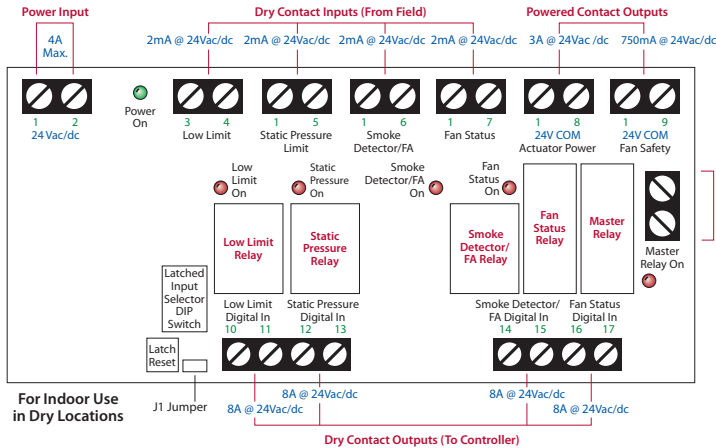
Power Input

Dry Contact Inputs (From Field)

Powered Contact Outputs

4A Max.

2mA @ 24Vac/dc

2mA @ 24Vac/dc

2mA @ 24Vac/dc

2mA @ 24Vac/dc

3A @ 24Vac /dc

750mA @ 24Vac/dc

Power On

1 2
24 Vac/dc

3 4
Low Limit

1 5
Static Pressure Limit

1 6
Smoke Detector/FA

1 7
Fan Status

1 8
24V COM
Actuator Power

1 9
24V COM
Fan Safety

Low Limit On

Static Pressure On

Smoke Detector/FA On

Fan Status On

Low Limit Relay

Static Pressure Relay

Smoke Detector/ FA Relay

Fan Status Relay

Master Relay

Master Relay On

Latched Input Selector DIP Switch

Low Limit Digital In
10 11

Static Pressure Digital In
12 13

Smoke Detector/ FA Digital In
14 15

Fan Status Digital In
16 17

Latch Reset

J1 Jumper

For Indoor Use in Dry Locations

8A @ 24Vac/dc

8A @ 24Vac/dc

8A @ 24Vac/dc

8A @ 24Vac/dc

Dry Contact Outputs (To Controller)